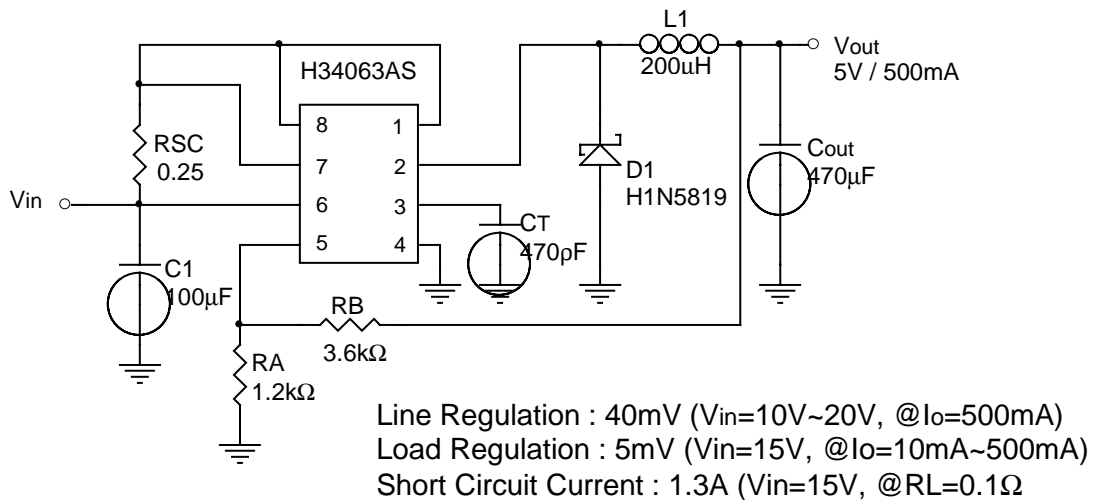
H34063AS

L1
200uH

Vout
5V / 500mA

RSC
0.25

8
7
6
5
1
2
3
4

D1
H1N5819

Cout
470μF

Vin

CT
470ρF

C1
100μF

RB
3.6kΩ

RA
1.2kΩ

Line Regulation : 40mV (Vin=10V~20V, @Io=500mA)
Load Regulation : 5mV (Vin=15V, @Io=10mA~500mA)
Short Circuit Current : 1.3A (Vin=15V, @RL=0.1Ω